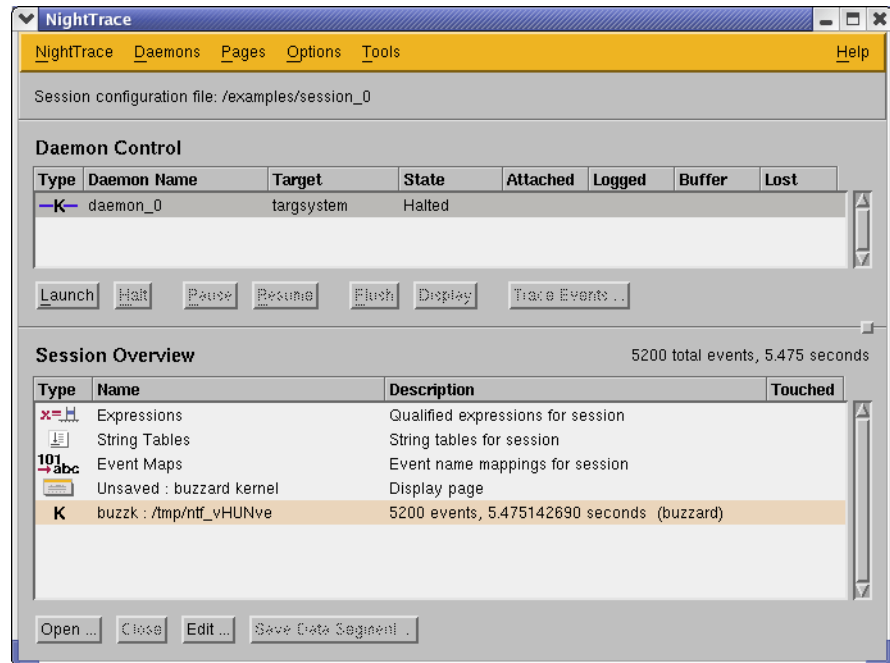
NightTrace

NightTrace Daemons Pages Options Tools Help

Session configuration file: /examples/session_0

Daemon Control

| Type | Daemon Name | Target | State | Attached | Logged | Buffer | Lost |
|---|---|---|---|---|---|---|---|
| —K— | daemon_0 | targsystem | Halted | | | | |

Launch Halt Pause Resume Flush Display Trace Events ...

Session Overview

5200 total events, 5.475 seconds

| Type | Name | Description | Touched |
|---|---|---|---|
| | Expressions | Qualified expressions for session | |
| | String Tables | String tables for session | |
| 101 abc | Event Maps | Event name mappings for session | |
| | Unsaved : buzzard kernel | Display page | |
| K | buzzk : /tmp/ntf_vHUNve | 5200 events, 5.475142690 seconds (buzzard) | |

Open ... Close Edit ... Save Data Segment ...